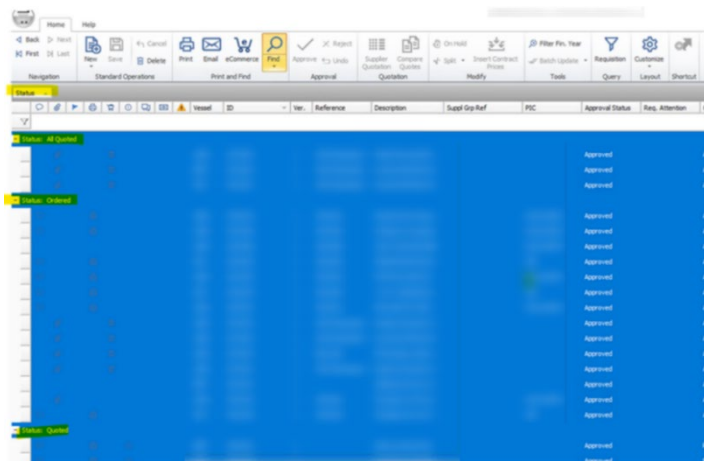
Home Help

Back Next
First Last
Navigation

New Save Cancel Delete
Standard Operations

Print Email eCommerce Find
Print and Find

Approve Reject Undo
Approval

Supplier Quotation Compare Quotes
Quotation

On Hold Split Insert Contract Prices
Modify

Filter Fin. Year Batch Update
Tools

Requisition
Query

Customize
Layout

Shortcut

Status

Vessel ID Ver. Reference Description Suppl Grp Ref PIC Approval Status Req. Attention

Status: All Quoted
Approved
Approved
Approved

Status: Ordered
Approved
Approved
Approved
Approved
Approved
Approved
Approved
Approved
Approved
Approved
Approved
Approved
Approved
Approved
Approved

Status: Quoted
Approved